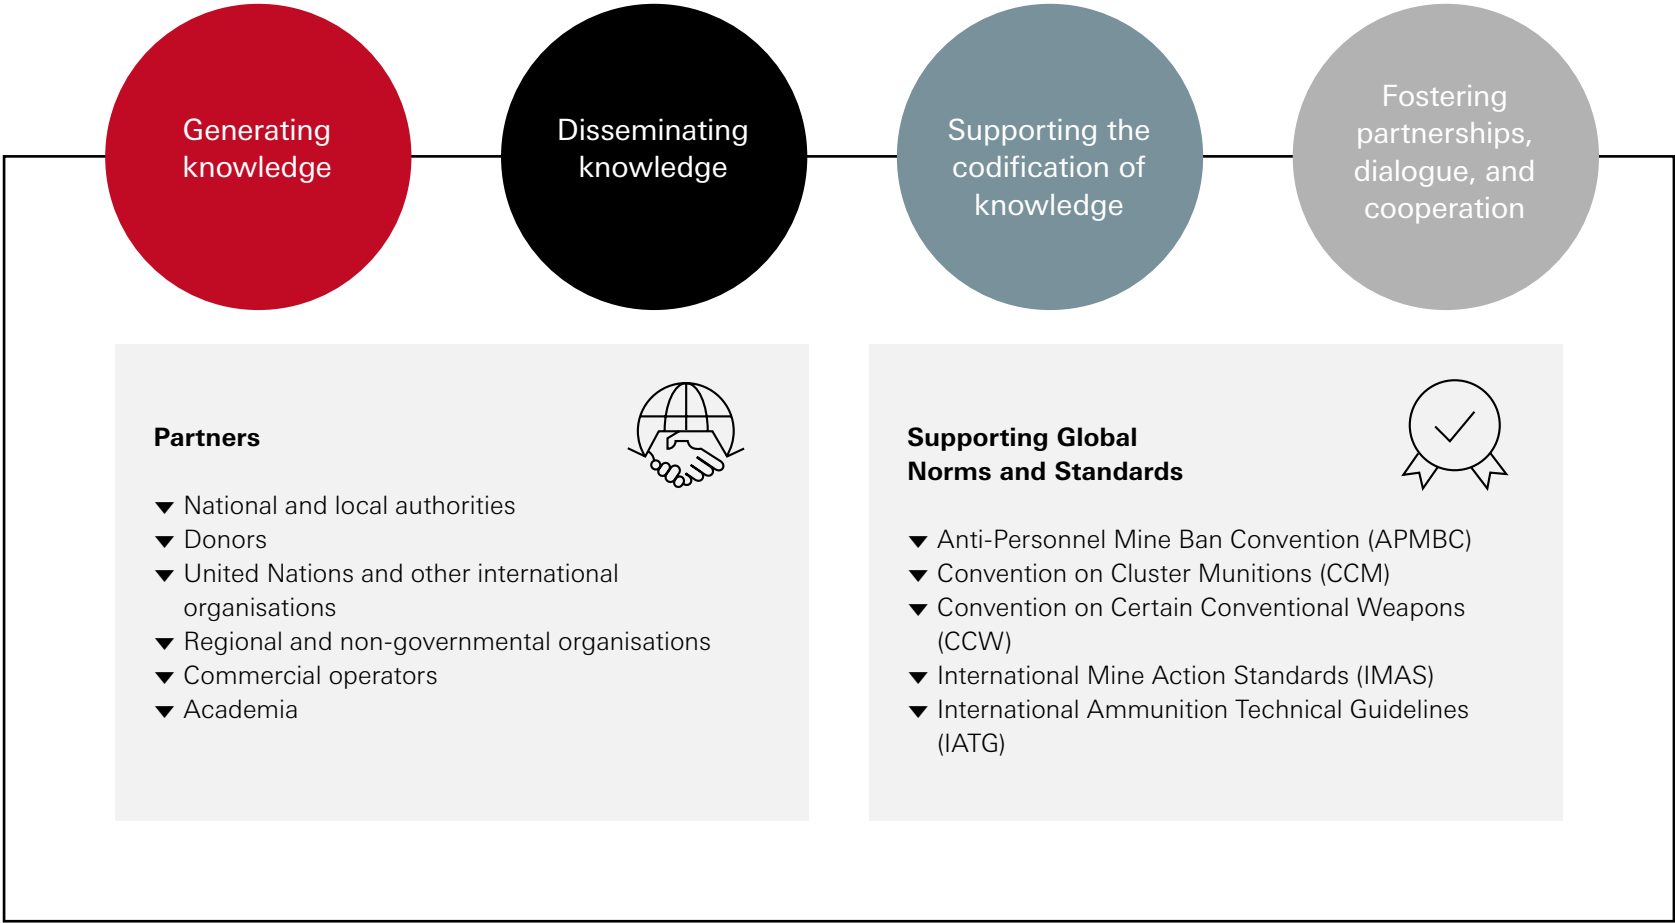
Generating knowledge

Disseminating knowledge

Supporting the codification of knowledge

Fostering partnerships, dialogue, and cooperation

**Partners**

▼ National and local authorities
▼ Donors
▼ United Nations and other international organisations
▼ Regional and non-governmental organisations
▼ Commercial operators
▼ Academia

**Supporting Global Norms and Standards**

▼ Anti-Personnel Mine Ban Convention (APMBC)
▼ Convention on Cluster Munitions (CCM)
▼ Convention on Certain Conventional Weapons (CCW)
▼ International Mine Action Standards (IMAS)
▼ International Ammunition Technical Guidelines (IATG)